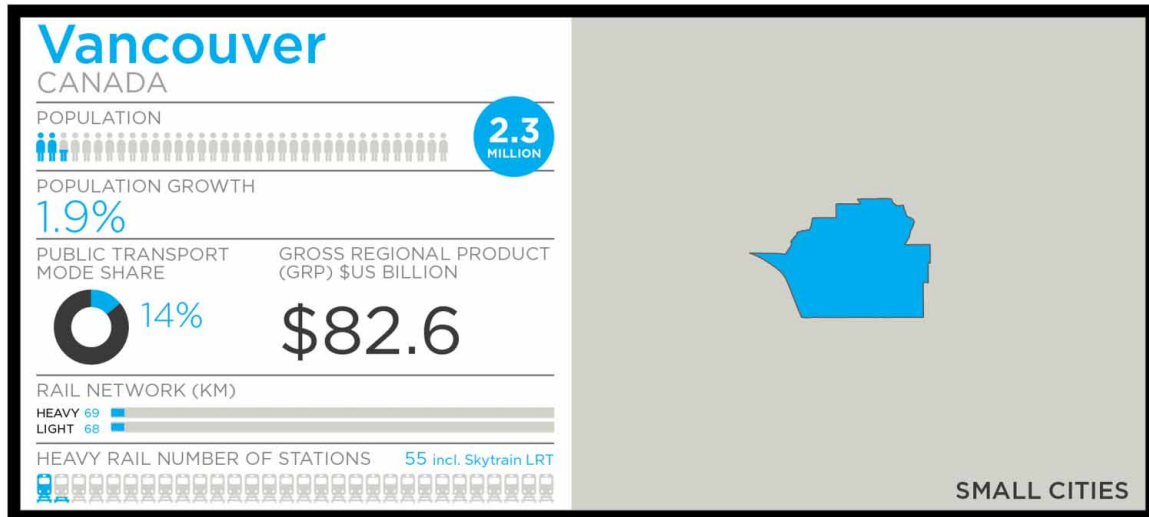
Vancouver
CANADA

POPULATION

2.3
MILLION

POPULATION GROWTH
1.9%

PUBLIC TRANSPORT MODE SHARE
14%

GROSS REGIONAL PRODUCT (GRP) $US BILLION
$82.6

RAIL NETWORK (KM)
HEAVY 69
LIGHT 68

HEAVY RAIL NUMBER OF STATIONS
55 incl. Skytrain LRT

SMALL CITIES